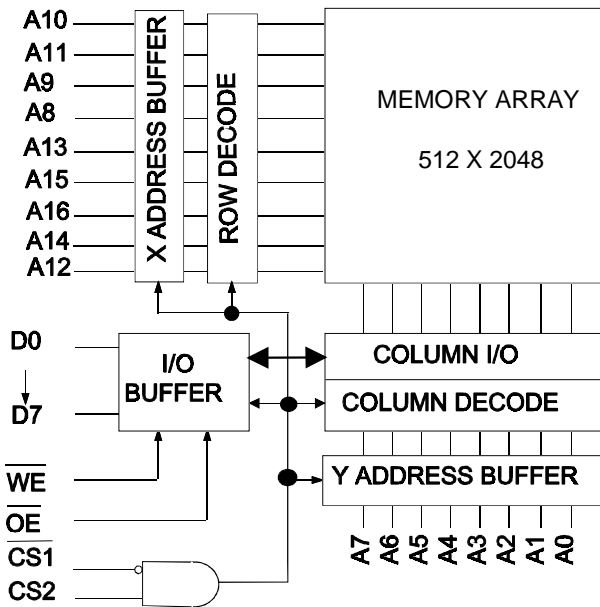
A10
A11
A9
A8
A13
A15
A16
A14
A12

X ADDRESS BUFFER

ROW DECODE

MEMORY ARRAY

512 X 2048

D0
D7

I/O
BUFFER

COLUMN I/O

COLUMN DECODE

Y ADDRESS BUFFER

$\overline{WE}$
$\overline{OE}$
$\overline{CS1}$
CS2

A7 A6 A5 A4 A3 A2 A1 A0